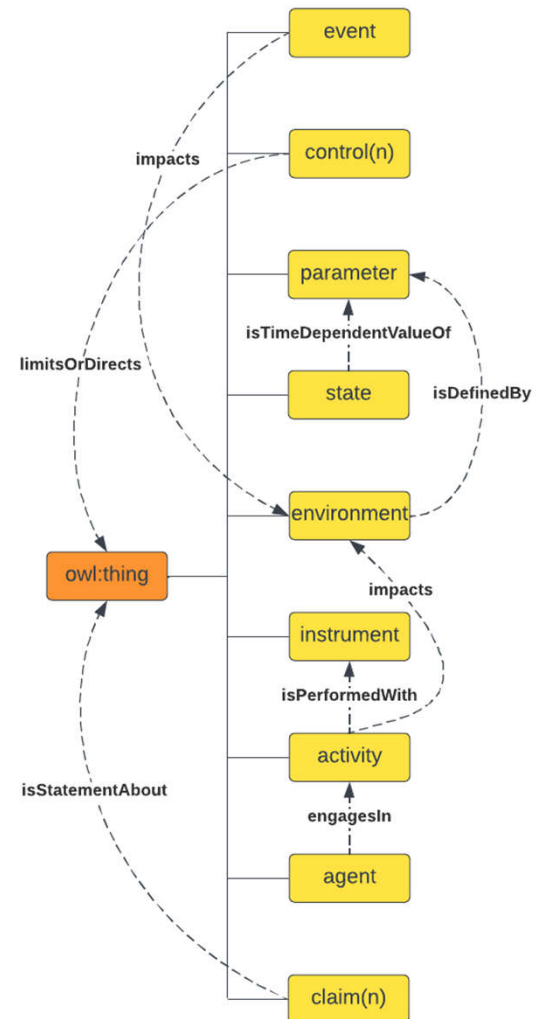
event

impacts

control(n)

parameter

isTimeDependentValueOf

limitsOrDirects

state

isDefinedBy

environment

owl:thing

impacts

instrument

isPerformedWith

activity

isStatementAbout

engagesIn

agent

claim(n)